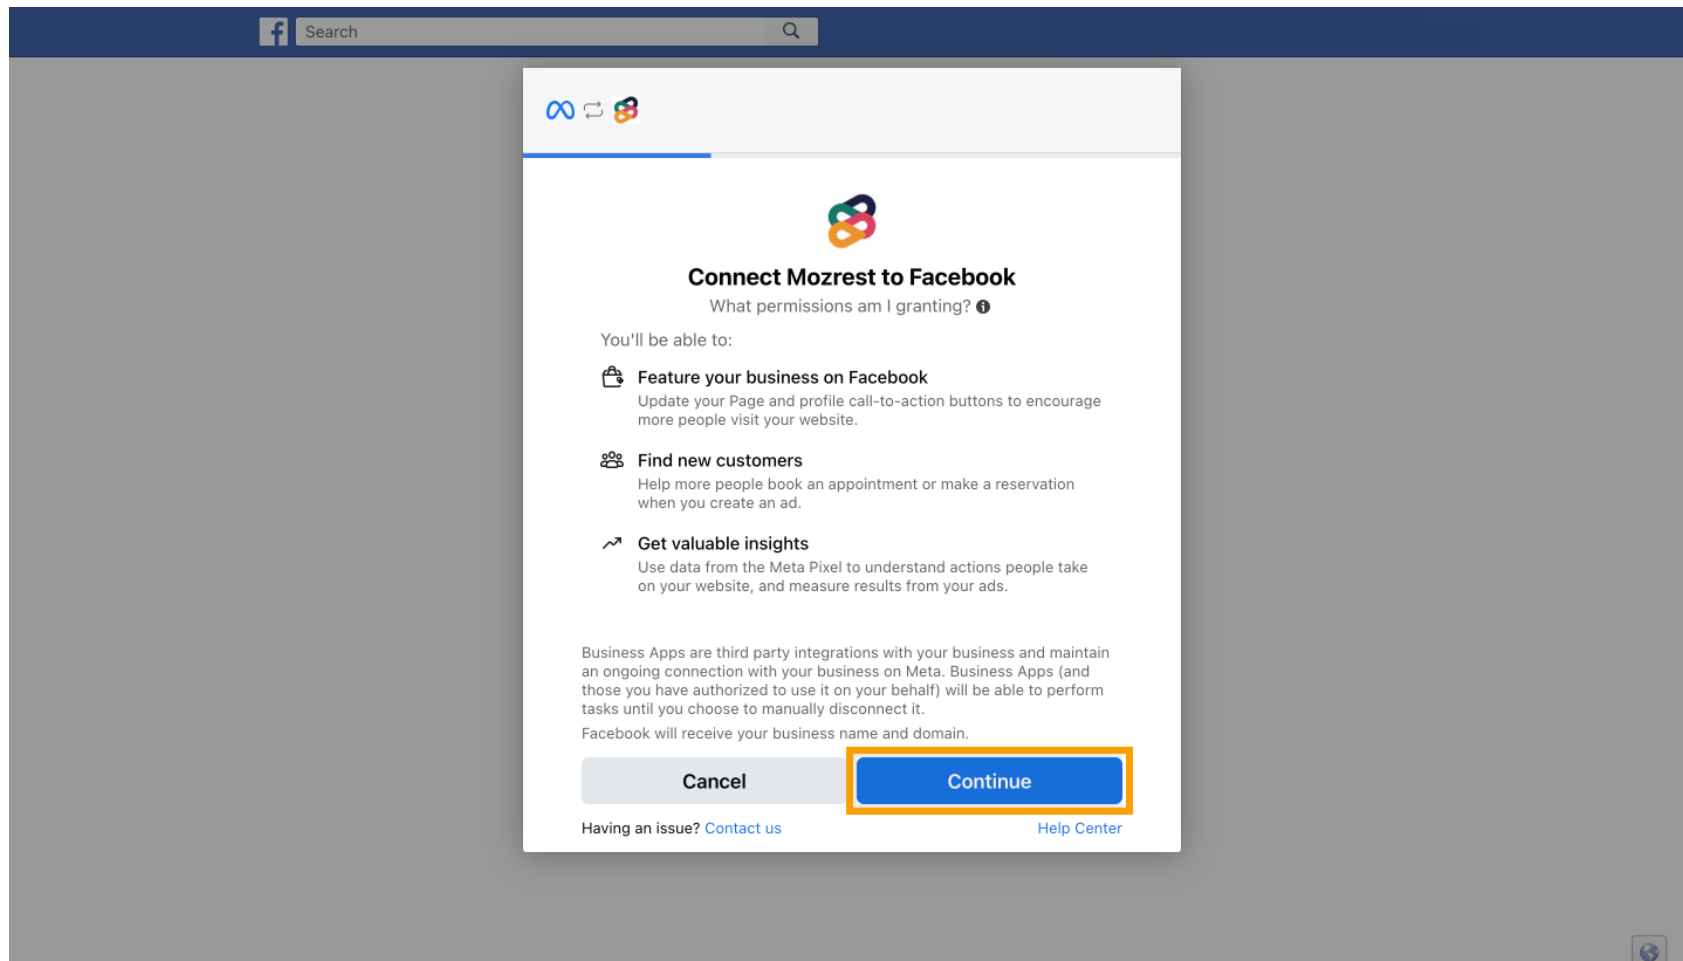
Search

Connect Mozrest to Facebook

What permissions am I granting?

You'll be able to:

Feature your business on Facebook

Update your Page and profile call-to-action buttons to encourage more people visit your website.

Find new customers

Help more people book an appointment or make a reservation when you create an ad.

Get valuable insights

Use data from the Meta Pixel to understand actions people take on your website, and measure results from your ads.

Business Apps are third party integrations with your business and maintain an ongoing connection with your business on Meta. Business Apps (and those you have authorized to use it on your behalf) will be able to perform tasks until you choose to manually disconnect it.

Facebook will receive your business name and domain.

Cancel

Continue

Having an issue? Contact us

Help Center